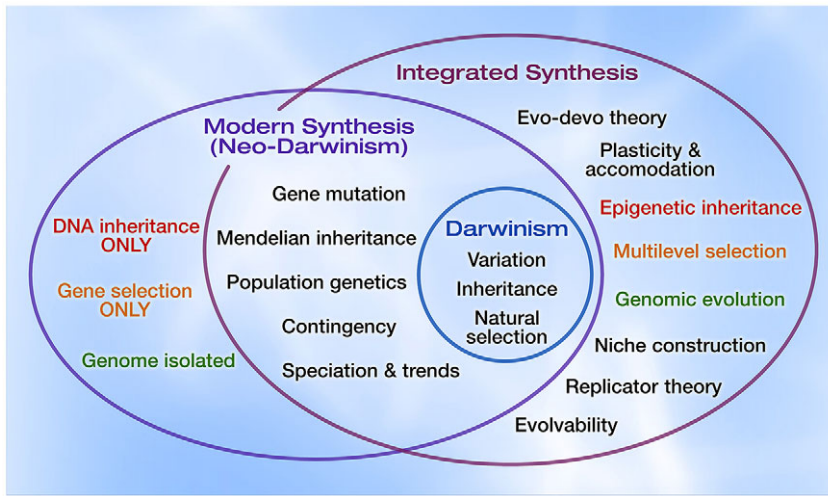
Integrated Synthesis

Modern Synthesis
(Neo-Darwinism)

Evo-devo theory

Plasticity & accomodation

Epigenetic inheritance

Multilevel selection

Genomic evolution

Niche construction

Replicator theory

Evolvability

DNA inheritance ONLY

Gene selection ONLY

Genome isolated

Gene mutation

Mendelian inheritance

Population genetics

Contingency

Speciation & trends

Darwinism

Variation

Inheritance

Natural selection